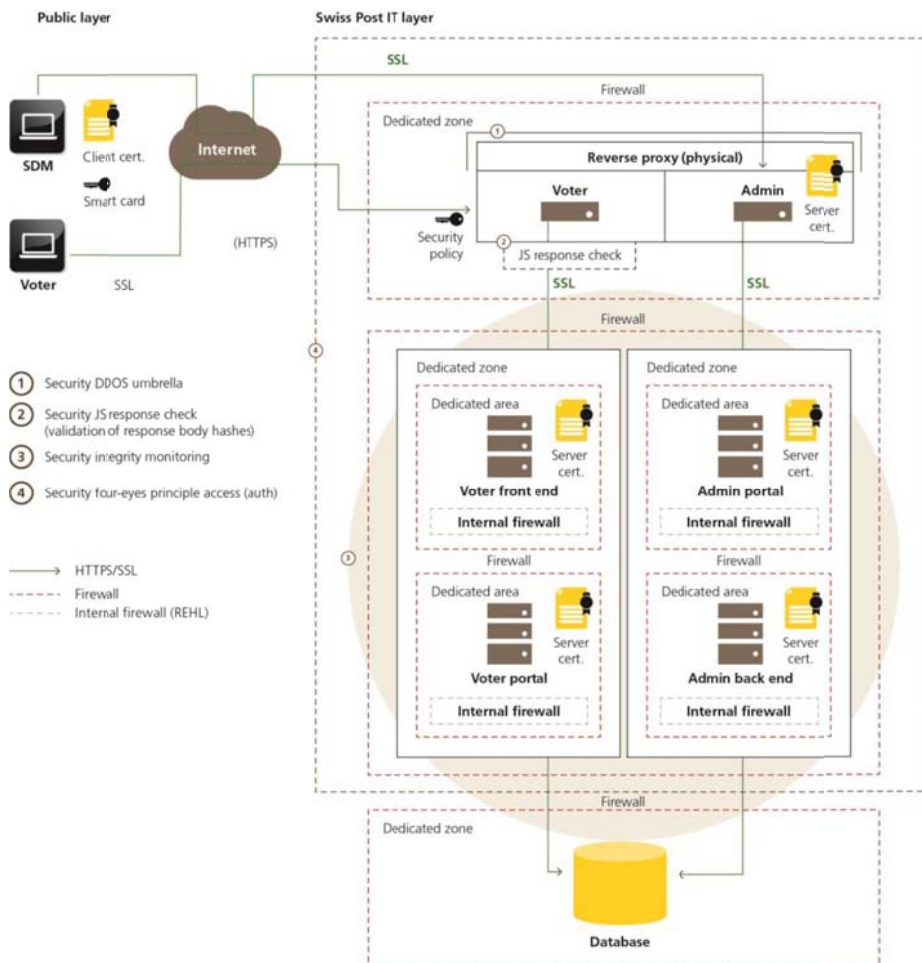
Public layer

Swiss Post IT layer

SSL

Firewall

SDM

Client cert.

Smart card

Internet

Voter

SSL

(HTTPS)

Dedicated zone

1

Reverse proxy (physical)

Voter

Admin

Server cert.

Security policy

2

JS response check

SSL

SSL

Firewall

4

1 Security DDOS umbrella

2 Security JS response check (validation of response body hashes)

3 Security integrity monitoring

4 Security four-eyes principle access (auth)

HTTPS/SSL

Firewall

Internal firewall (REHL)

Dedicated zone

Dedicated area

Server cert.

Voter front end

Internal firewall

Dedicated zone

Dedicated area

Server cert.

Admin portal

Internal firewall

3

Firewall

Dedicated area

Server cert.

Voter portal

Internal firewall

Firewall

Dedicated area

Server cert.

Admin back end

Internal firewall

Firewall

Dedicated zone

Database